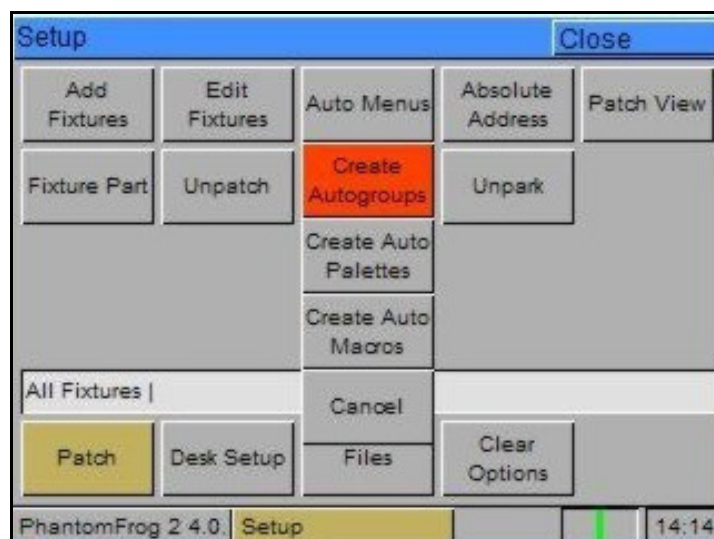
Setup
Close

Add Fixtures
Edit Fixtures
Auto Menus
Absolute Address
Patch View

Fixture Part
Unpatch
Create Autogroups
Unpark

Create Auto Palettes

Create Auto Macros

All Fixtures |
Cancel

Patch
Desk Setup
Files
Clear Options

PhantomFrog 2 4.0.
Setup
14:14